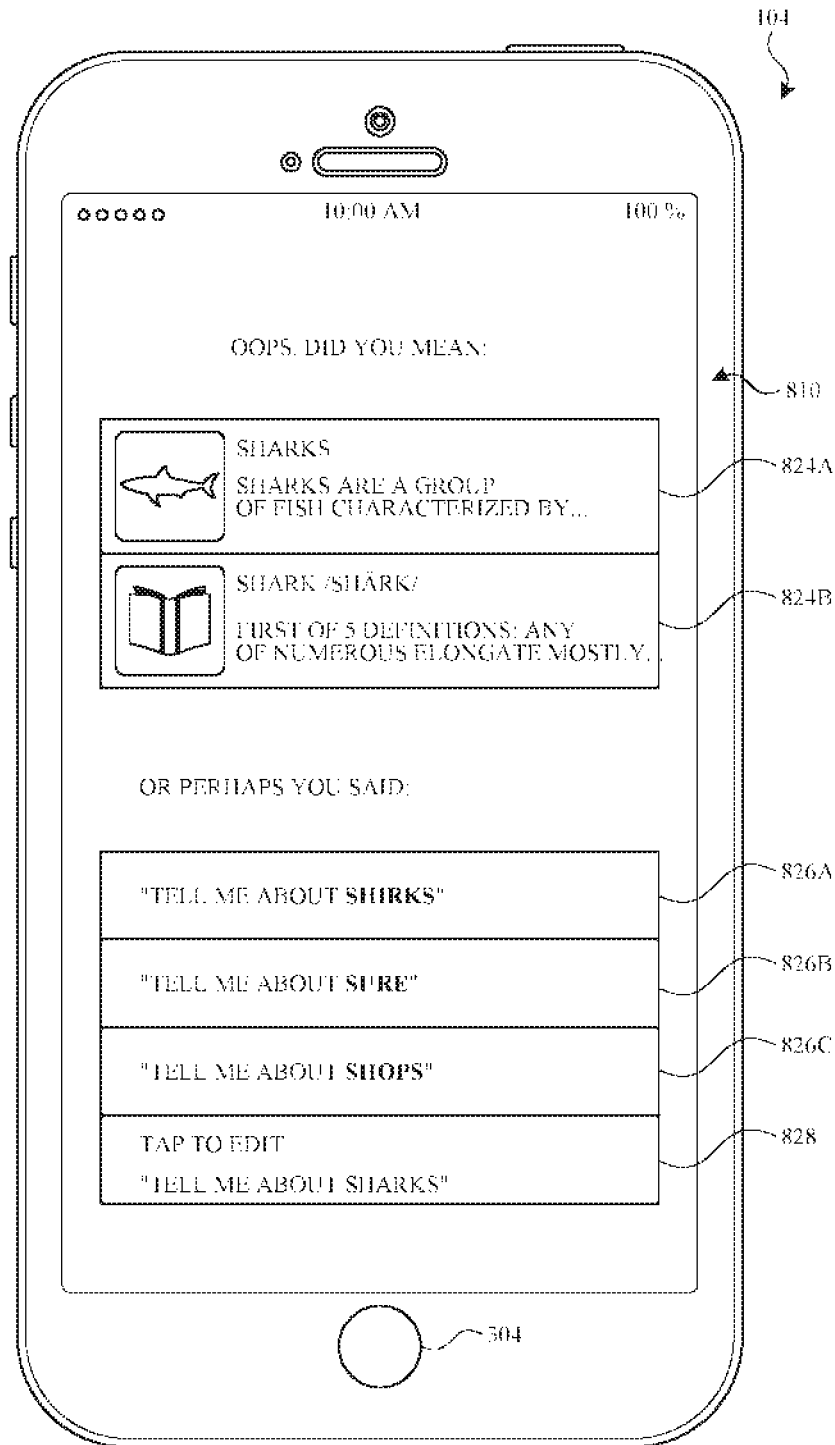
104

ooooo 10:00 AM 100 %

OOPS. DID YOU MEAN:

810

SHARKS

SHARKS ARE A GROUP OF FISH CHARACTERIZED BY...

824A

SHARK /SHÄRK/

FIRST OF 5 DEFINITIONS: ANY OF NUMEROUS ELONGATE MOSTLY...

824B

OR PERHAPS YOU SAID:

"TELL ME ABOUT **SHIRKS**"

826A

"TELL ME ABOUT **SURE**"

826B

"TELL ME ABOUT **SHOPS**"

826C

TAP TO EDIT

"TELL ME ABOUT SHARKS"

828

304